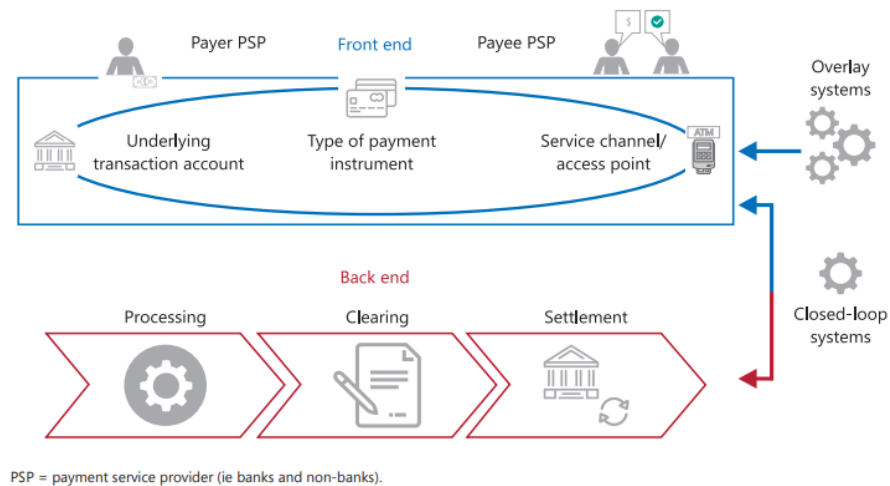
Payer PSP

Front end

Payee PSP

$

Overlay systems

Underlying transaction account

Type of payment instrument

Service channel/ access point

ATM

Back end

Closed-loop systems

Processing

Clearing

Settlement

PSP = payment service provider (ie banks and non-banks).